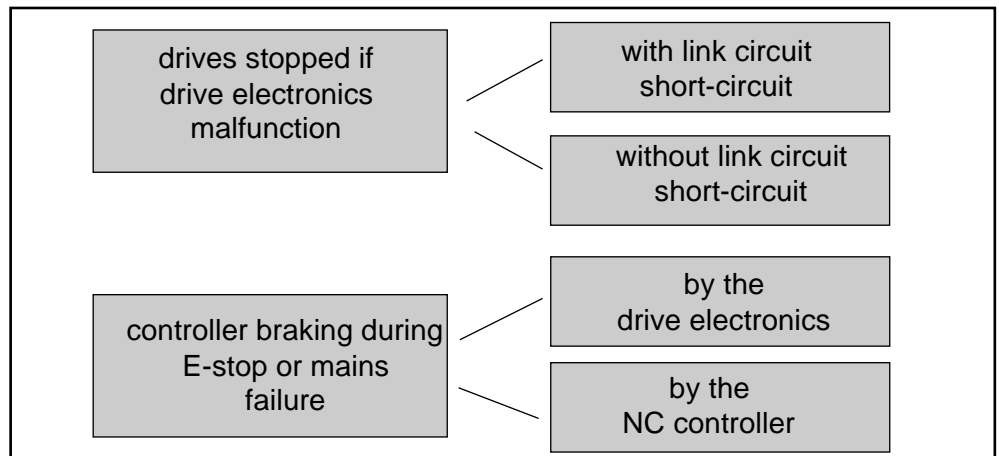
drives stopped if drive electronics malfunction

with link circuit short-circuit

without link circuit short-circuit

controller braking during E-stop or mains failure

by the drive electronics

by the NC controller